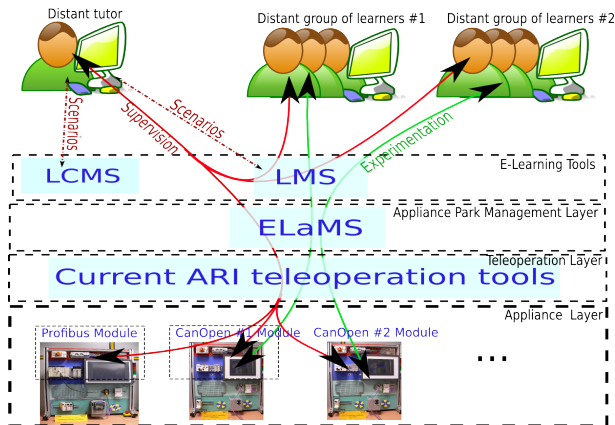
Distant tutor

Distant group of learners #1

Distant group of learners #2

Scenarios

Supervision

Scenarios

Experimentation

LCMS

LMS

E-Learning Tools

ELaMS

Appliance Park Management Layer

Teleoperation Layer

Current ARI teleoperation tools

Appliance Layer

Profibus Module

CanOpen #1 Module

CanOpen #2 Module

...